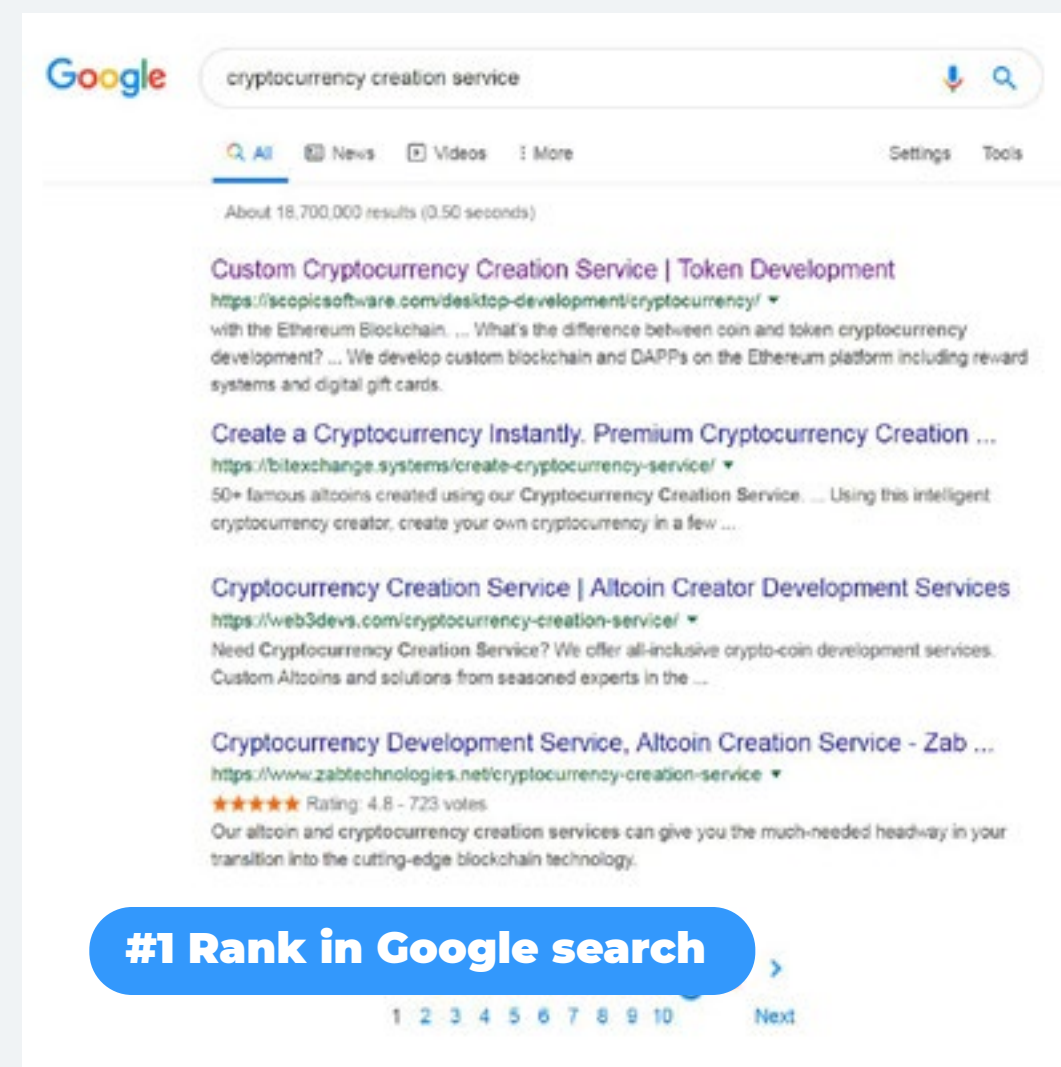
Google

cryptocurrency creation service

All News Videos More Settings Tools

About 18,700,000 results (0.50 seconds)

Custom Cryptocurrency Creation Service | Token Development
https://scopicsoftware.com/desktop-development/cryptocurrency/ ▾
with the Ethereum Blockchain. ... What's the difference between coin and token cryptocurrency development? ... We develop custom blockchain and DAPPs on the Ethereum platform including reward systems and digital gift cards.

Create a Cryptocurrency Instantly. Premium Cryptocurrency Creation ...
https://bitexchange.systems/create-cryptocurrency-service/ ▾
50+ famous altcoins created using our Cryptocurrency Creation Service. ... Using this intelligent cryptocurrency creator, create your own cryptocurrency in a few ...

Cryptocurrency Creation Service | Altcoin Creator Development Services
https://web3devs.com/cryptocurrency-creation-service/ ▾
Need Cryptocurrency Creation Service? We offer all-inclusive crypto-coin development services. Custom Altcoins and solutions from seasoned experts in the ...

Cryptocurrency Development Service, Altcoin Creation Service - Zab ...
https://www.zabtechnologies.net/cryptocurrency-creation-service ▾
★★★★★ Rating: 4.8 - 723 votes
Our altcoin and cryptocurrency creation services can give you the much-needed headway in your transition into the cutting-edge blockchain technology.

#1 Rank in Google search

1 2 3 4 5 6 7 8 9 10 Next